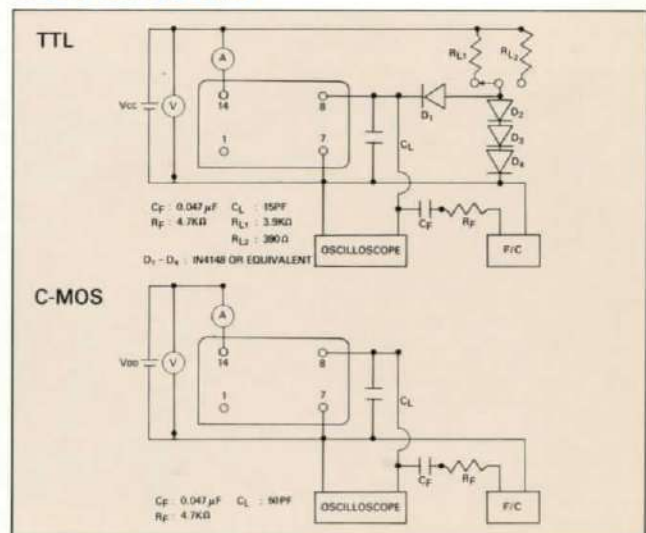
TTL

A

Vcc

V

14

8

1

7

$R_{L1}$

$R_{L2}$

$D_1$

$D_2$

$D_3$

$D_4$

$C_L$

$C_F$ : 0.047$\mu$F $C_L$ : 15PF

$R_F$ : 4.7K$\Omega$ $R_{L1}$ : 3.9K$\Omega$

$R_{L2}$ : 390$\Omega$

$D_1 - D_4$ : IN4148 OR EQUIVALENT

$C_F$

$R_F$

OSCILLOSCOPE

F/C

C-MOS

A

Voo

V

14

8

1

7

$C_L$

$C_F$

$R_F$

$C_F$ : 0.047$\mu$F $C_L$ : 50PF

$R_F$ : 4.7K$\Omega$

OSCILLOSCOPE

F/C